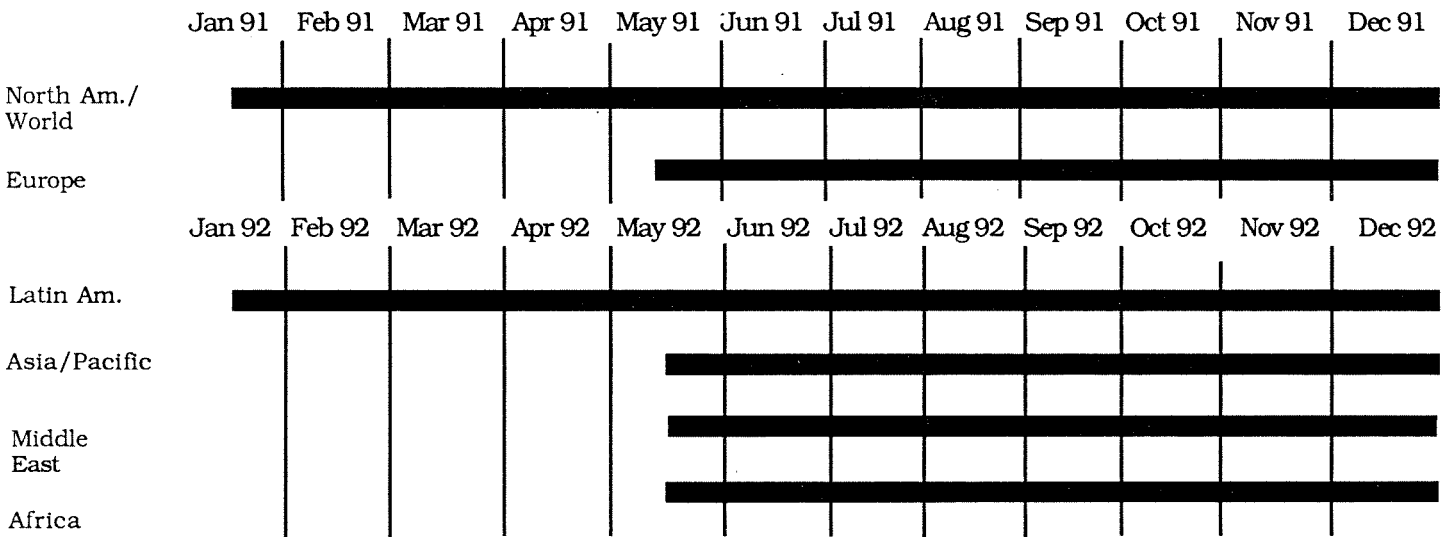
Jan 91 Feb 91 Mar 91 Apr 91 May 91 Jun 91 Jul 91 Aug 91 Sep 91 Oct 91 Nov 91 Dec 91

North Am./ World

Europe

Jan 92 Feb 92 Mar 92 Apr 92 May 92 Jun 92 Jul 92 Aug 92 Sep 92 Oct 92 Nov 92 Dec 92

Latin Am.

Asia/Pacific

Middle East

Africa